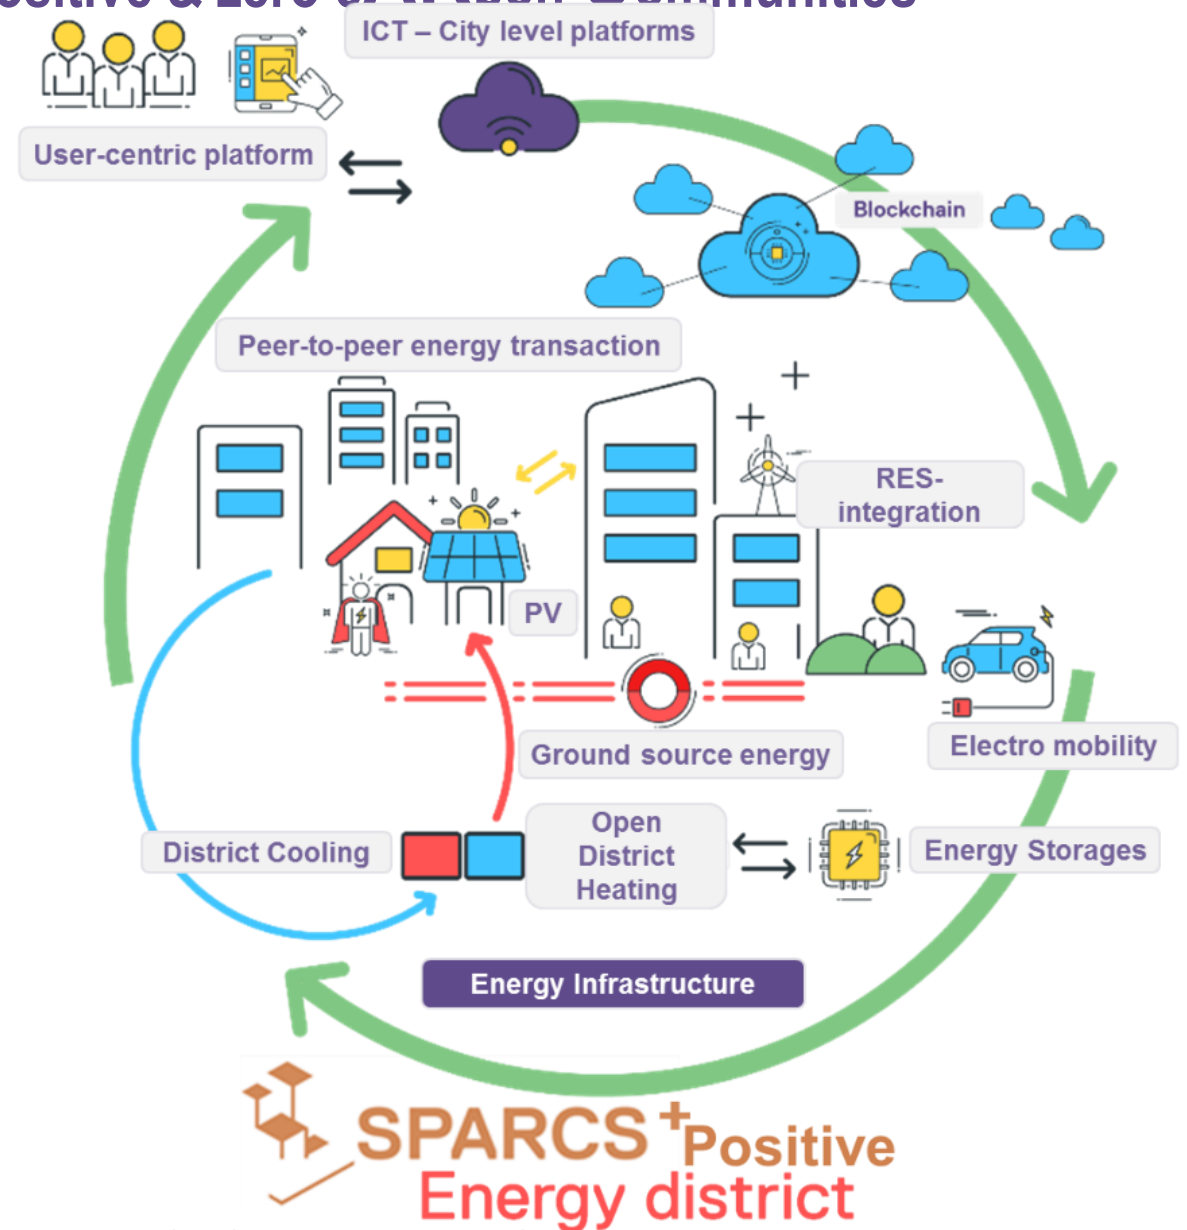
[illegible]

ICT – City level platforms

User-centric platform

Blockchain

Peer-to-peer energy transaction

RES-integration

PV

Ground source energy

Electro mobility

District Cooling

Open District Heating

Energy Storages

Energy Infrastructure

SPARCS + Positive Energy district